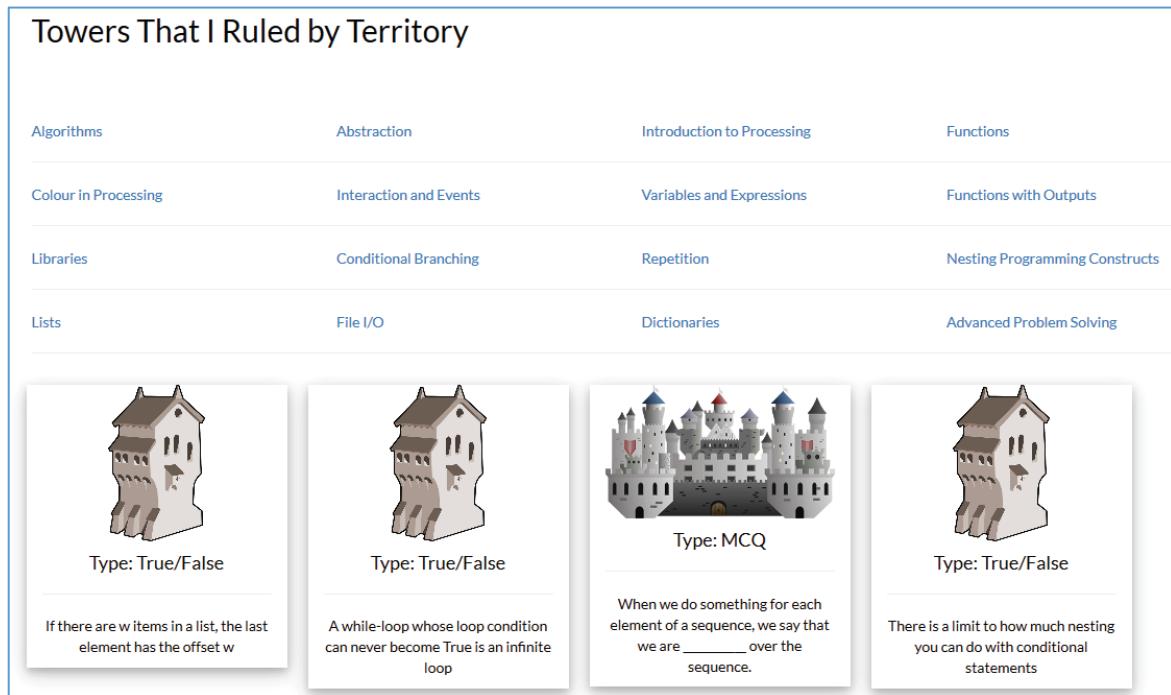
Towers That I Ruled by Territory

| Algorithms | Abstraction | Introduction to Processing | Functions |
|---|---|---|---|
| Colour in Processing | Interaction and Events | Variables and Expressions | Functions with Outputs |
| Libraries | Conditional Branching | Repetition | Nesting Programming Constructs |
| Lists | File I/O | Dictionaries | Advanced Problem Solving |

Type: True/False

If there are w items in a list, the last element has the offset w

Type: True/False

A while-loop whose loop condition can never become True is an infinite loop

Type: MCQ

When we do something for each element of a sequence, we say that we are ________ over the sequence.

Type: True/False

There is a limit to how much nesting you can do with conditional statements